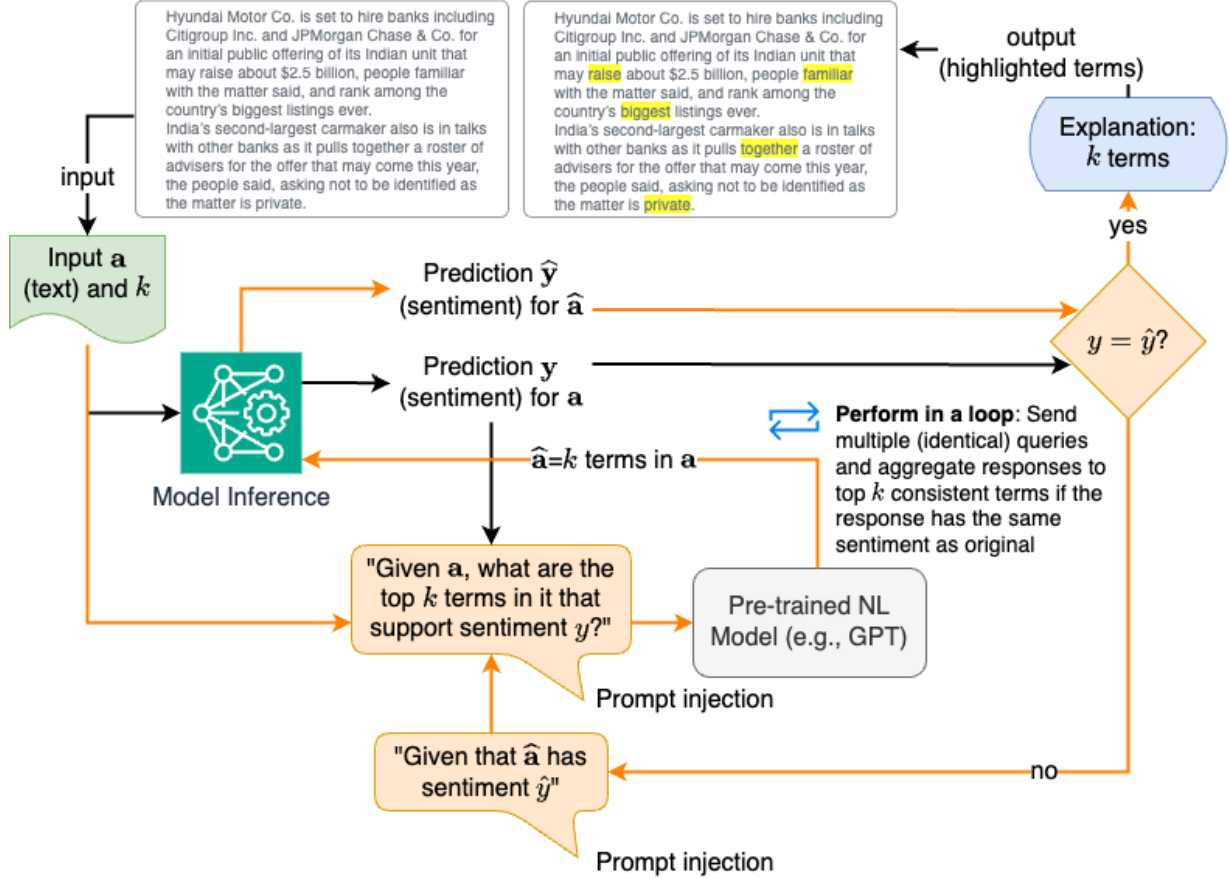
Hyundai Motor Co. is set to hire banks including Citigroup Inc. and JPMorgan Chase & Co. for an initial public offering of its Indian unit that may raise about \$2.5 billion, people familiar with the matter said, and rank among the country's biggest listings ever.
India's second-largest carmaker also is in talks with other banks as it pulls together a roster of advisers for the offer that may come this year, the people said, asking not to be identified as the matter is private.

Hyundai Motor Co. is set to hire banks including Citigroup Inc. and JPMorgan Chase & Co. for an initial public offering of its Indian unit that may raise about \$2.5 billion, people familiar with the matter said, and rank among the country's biggest listings ever.
India's second-largest carmaker also is in talks with other banks as it pulls together a roster of advisers for the offer that may come this year, the people said, asking not to be identified as the matter is private.

output (highlighted terms)

Explanation: $k$ terms

input

yes

Input $\mathbf{a}$ (text) and $k$

Prediction $\widehat{\mathbf{y}}$ (sentiment) for $\widehat{\mathbf{a}}$

$y = \hat{y}$?

Prediction $\mathbf{y}$ (sentiment) for $\mathbf{a}$

**Perform in a loop**: Send multiple (identical) queries and aggregate responses to top $k$ consistent terms if the response has the same sentiment as original

$\widehat{\mathbf{a}}$=$k$ terms in $\mathbf{a}$

Model Inference

"Given $\mathbf{a}$, what are the top $k$ terms in it that support sentiment $y$?"

Pre-trained NL Model (e.g., GPT)

Prompt injection

"Given that $\widehat{\mathbf{a}}$ has sentiment $\hat{y}$"

no

Prompt injection